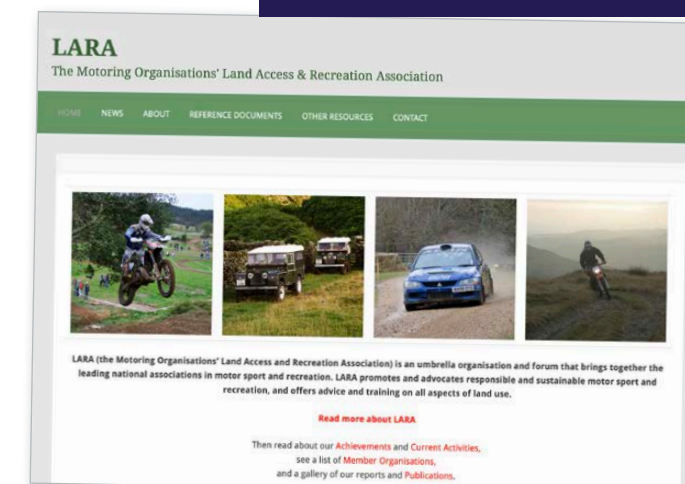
LARA
The Motoring Organisations' Land Access & Recreation Association

HOME NEWS ABOUT REFERENCE DOCUMENTS OTHER RESOURCES CONTACT

LARA (the Motoring Organisations' Land Access and Recreation Association) is an umbrella organisation and forum that brings together the leading national associations in motor sport and recreation. LARA promotes and advocates responsible and sustainable motor sport and recreation, and offers advice and training on all aspects of land use.

Read more about LARA

Then read about our Achievements and Current Activities,
see a list of Member Organisations,
and a gallery of our reports and Publications.